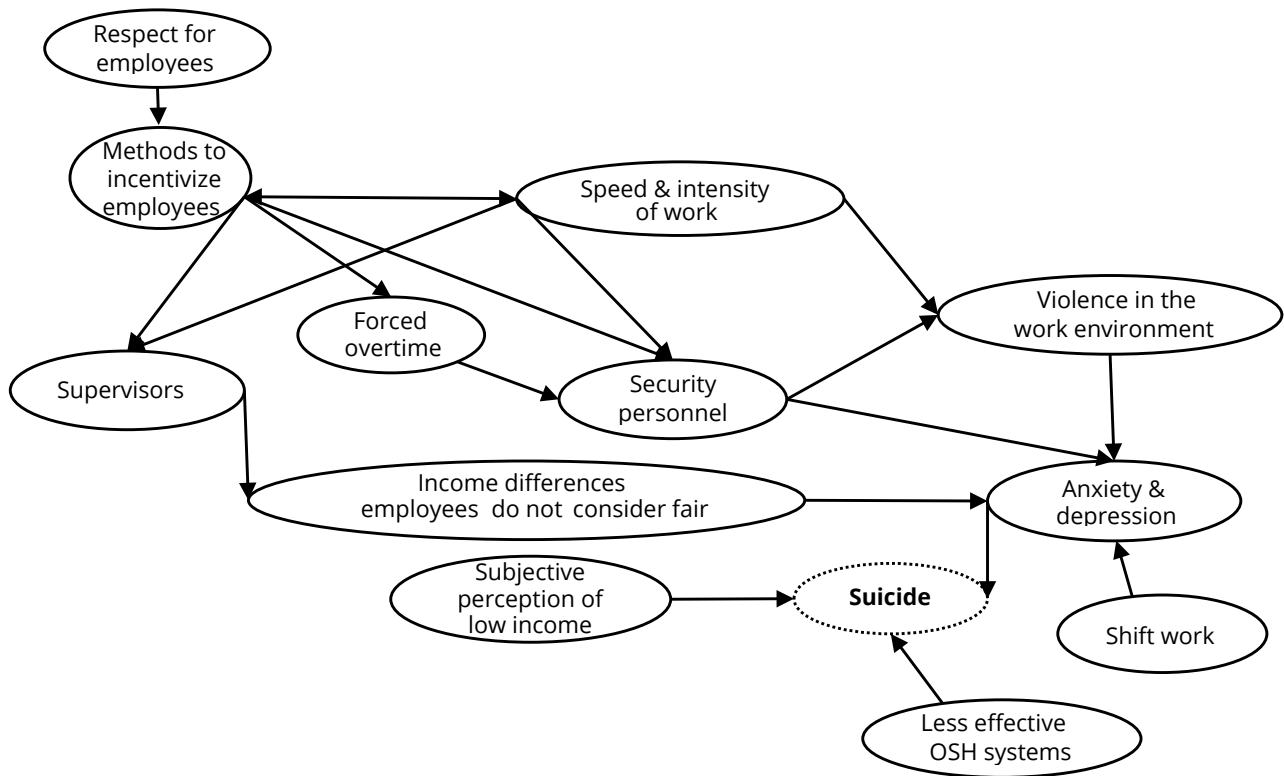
Respect for employees

Methods to incentivize employees

Speed & intensity of work

Forced overtime

Violence in the work environment

Supervisors

Security personnel

Income differences employees do not consider fair

Anxiety & depression

Subjective perception of low income

**Suicide**

Shift work

Less effective OSH systems